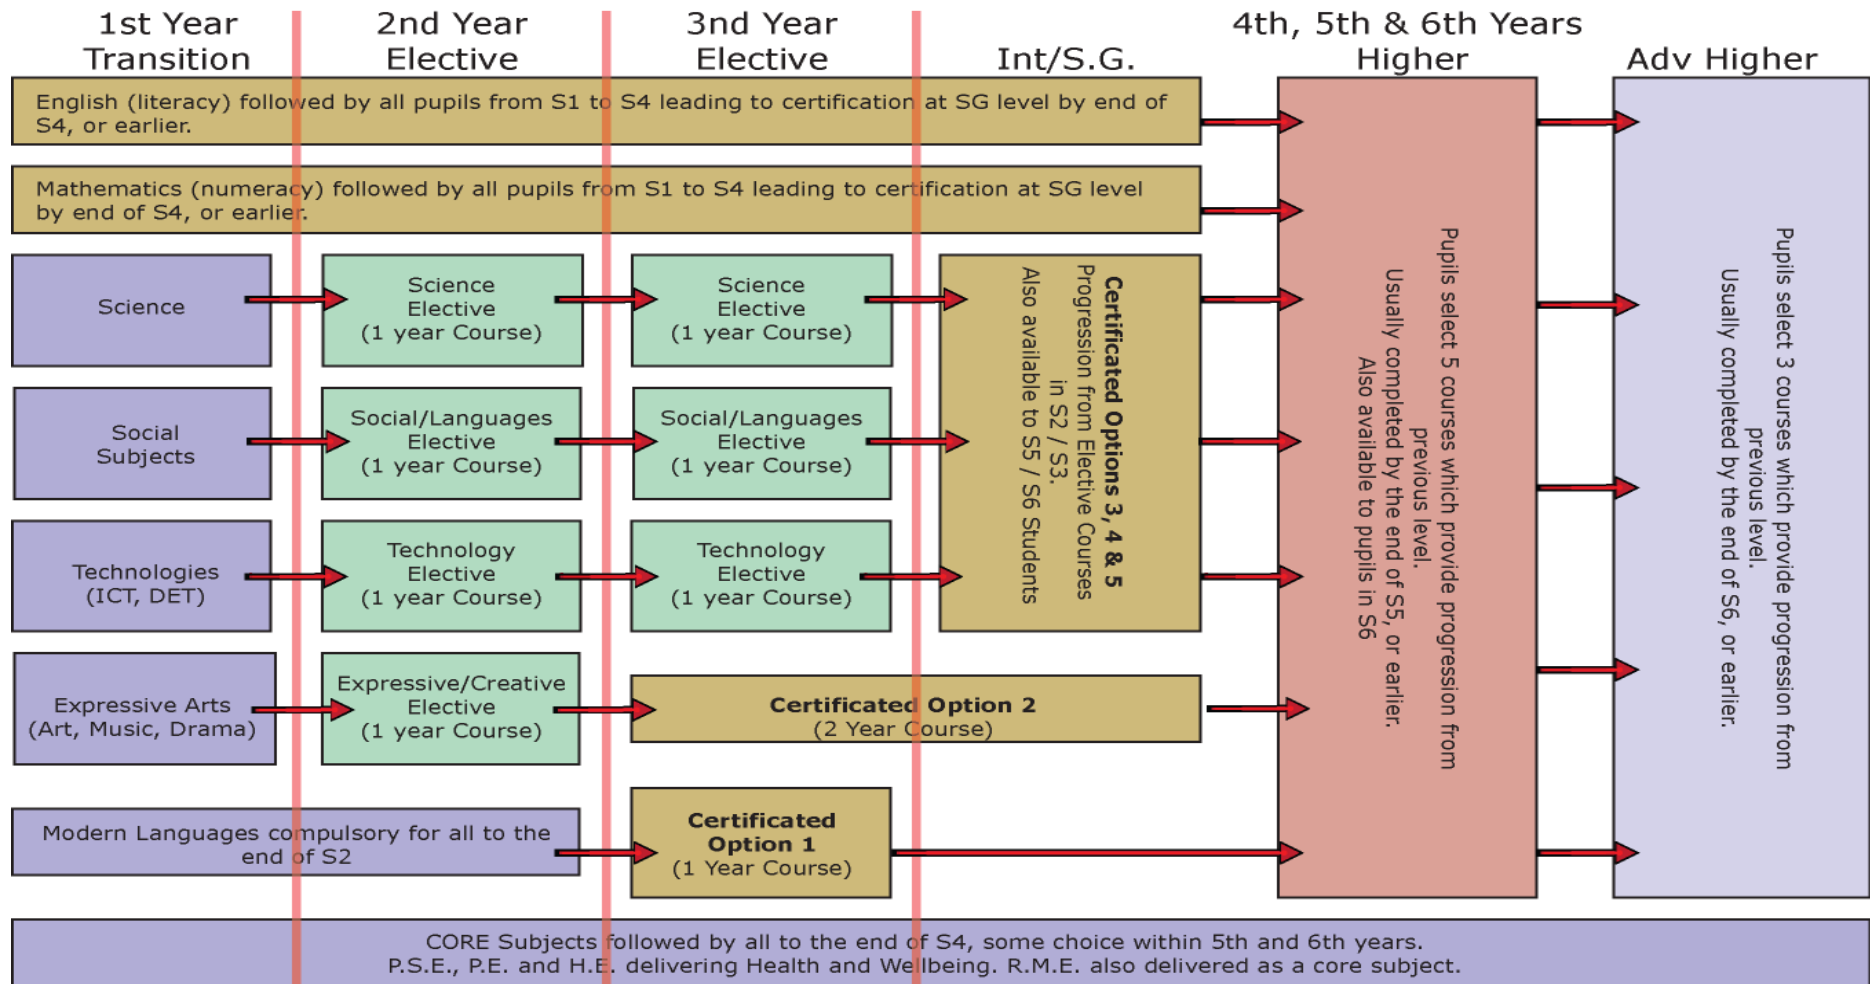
1st Year Transition

2nd Year Elective

3nd Year Elective

Int/S.G.

4th, 5th & 6th Years Higher

Adv Higher

English (literacy) followed by all pupils from S1 to S4 leading to certification at SG level by end of S4, or earlier.

Mathematics (numeracy) followed by all pupils from S1 to S4 leading to certification at SG level by end of S4, or earlier.

Science

Science Elective (1 year Course)

Science Elective (1 year Course)

Certificated Options 3, 4 & 5
Progression from Elective Courses in S2 / S3.
Also available to S5 / S6 Students

Pupils select 5 courses which provide progression from previous level.
Usually completed by the end of S5, or earlier.
Also available to pupils in S6

Pupils select 3 courses which provide progression from previous level.
Usually completed by the end of S6, or earlier.

Social Subjects

Social/Languages Elective (1 year Course)

Social/Languages Elective (1 year Course)

Technologies (ICT, DET)

Technology Elective (1 year Course)

Technology Elective (1 year Course)

Expressive Arts (Art, Music, Drama)

Expressive/Creative Elective (1 year Course)

Certificated Option 2
(2 Year Course)

Modern Languages compulsory for all to the end of S2

Certificated Option 1
(1 Year Course)

CORE Subjects followed by all to the end of S4, some choice within 5th and 6th years.
P.S.E., P.E. and H.E. delivering Health and Wellbeing. R.M.E. also delivered as a core subject.